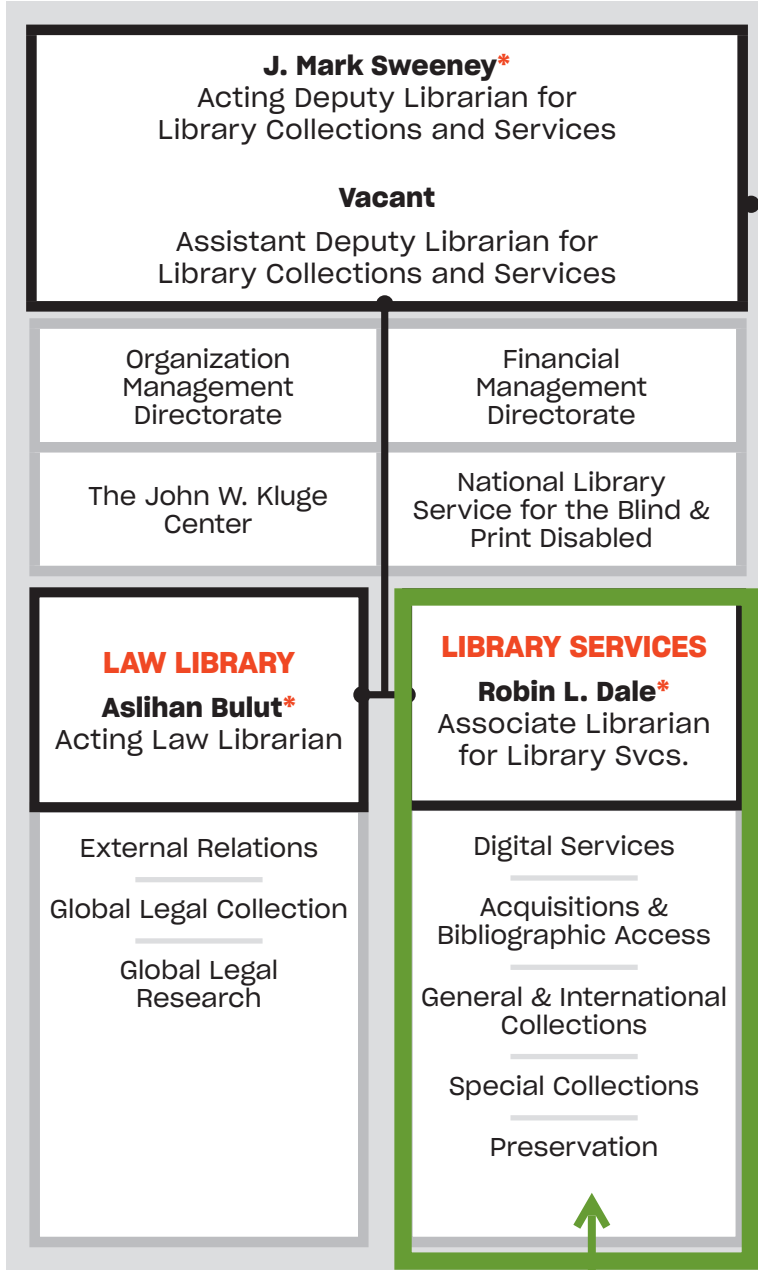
**J. Mark Sweeney***
Acting Deputy Librarian for Library Collections and Services

**Vacant**
Assistant Deputy Librarian for Library Collections and Services

Organization Management Directorate

Financial Management Directorate

The John W. Kluge Center

National Library Service for the Blind & Print Disabled

LAW LIBRARY
**Aslihan Bulut***
Acting Law Librarian

External Relations

Global Legal Collection

Global Legal Research

LIBRARY SERVICES
**Robin L. Dale***
Associate Librarian for Library Svcs.

Digital Services

Acquisitions & Bibliographic Access

General & International Collections

Special Collections

Preservation